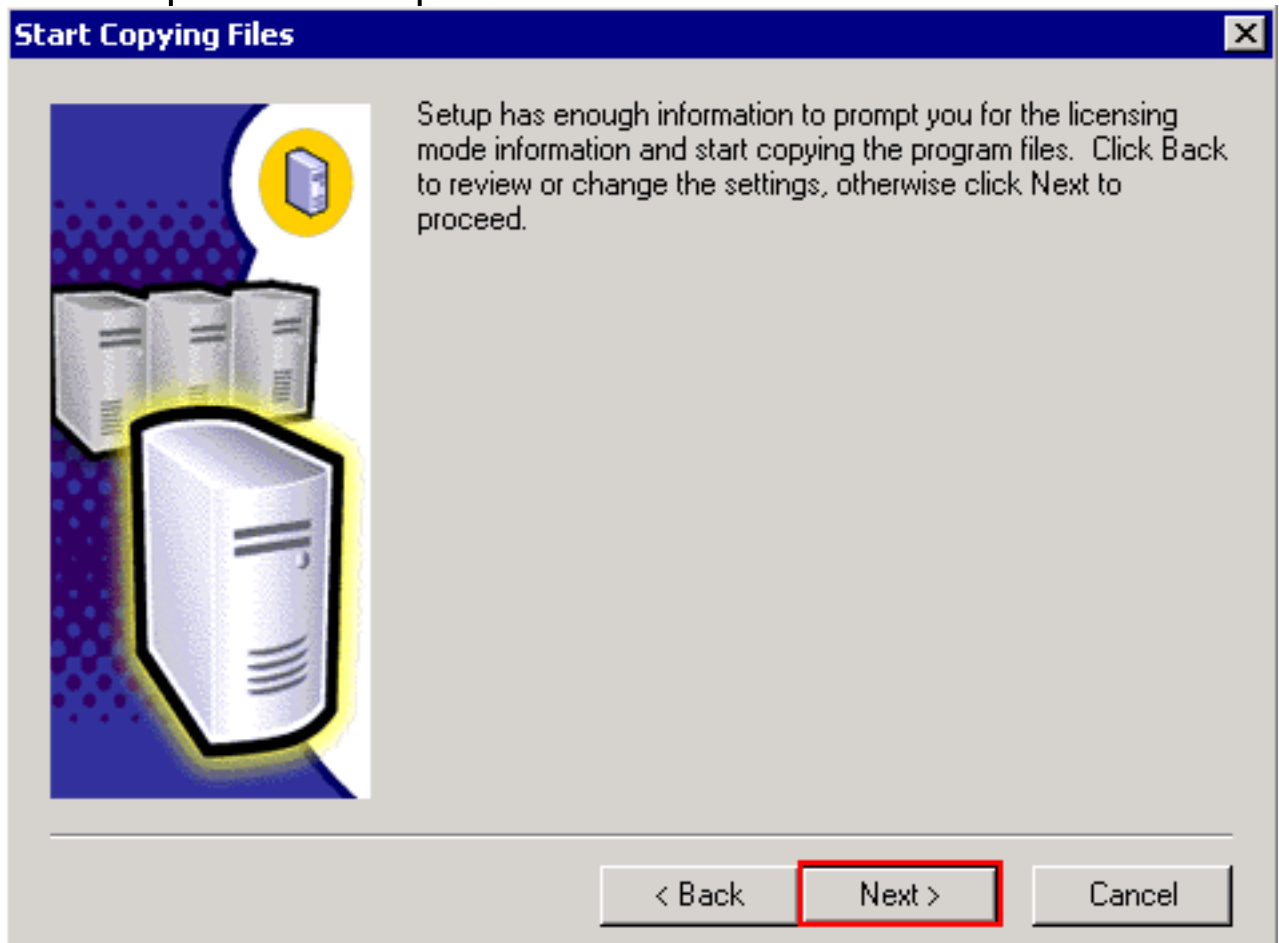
Start Copying Files

Setup has enough information to prompt you for the licensing mode information and start copying the program files. Click Back to review or change the settings, otherwise click Next to proceed.

< Back
Next >
Cancel